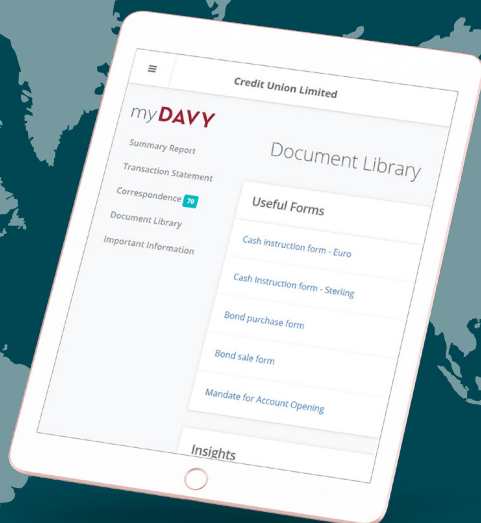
Credit Union Limited

myDAVY

Summary Report
Transaction Statement
Correspondence 70
Document Library
Important Information

Document Library

Useful Forms

Cash instruction form - Euro

Cash Instruction form - Sterling

Bond purchase form

Bond sale form

Mandate for Account Opening

Insights